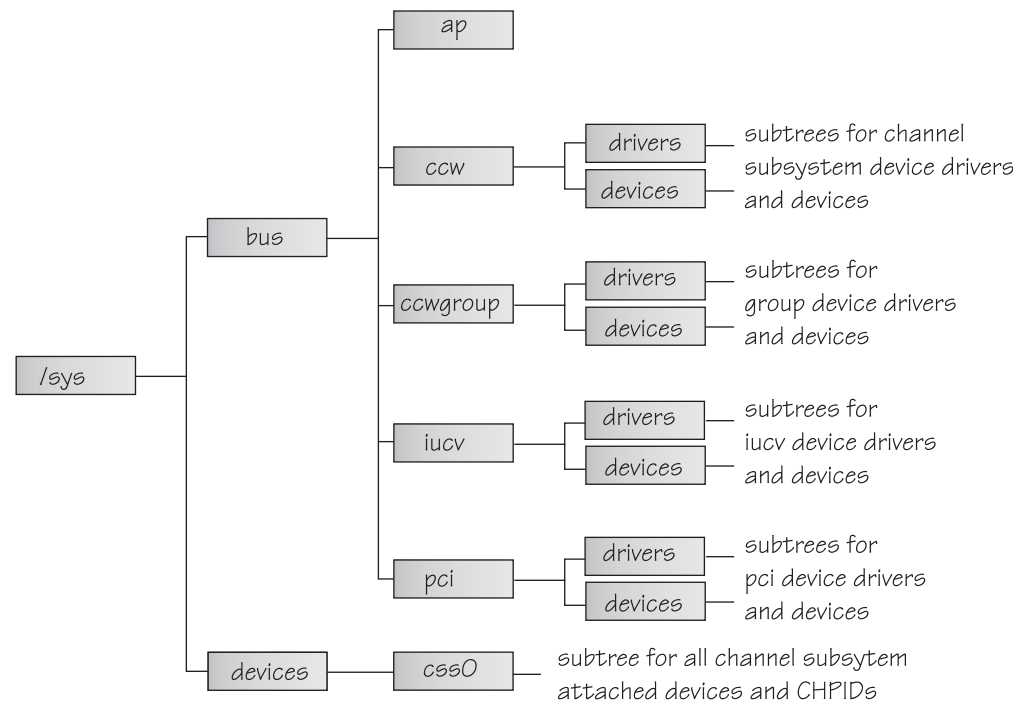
/sys

bus

ap

ccw

drivers

devices

subtrees for channel subsystem device drivers and devices

ccwgroup

drivers

devices

subtrees for group device drivers and devices

iucv

drivers

devices

subtrees for iucv device drivers and devices

pci

drivers

devices

subtrees for pci device drivers and devices

devices

css0

subtree for all channel subsytem attached devices and CHPIDs